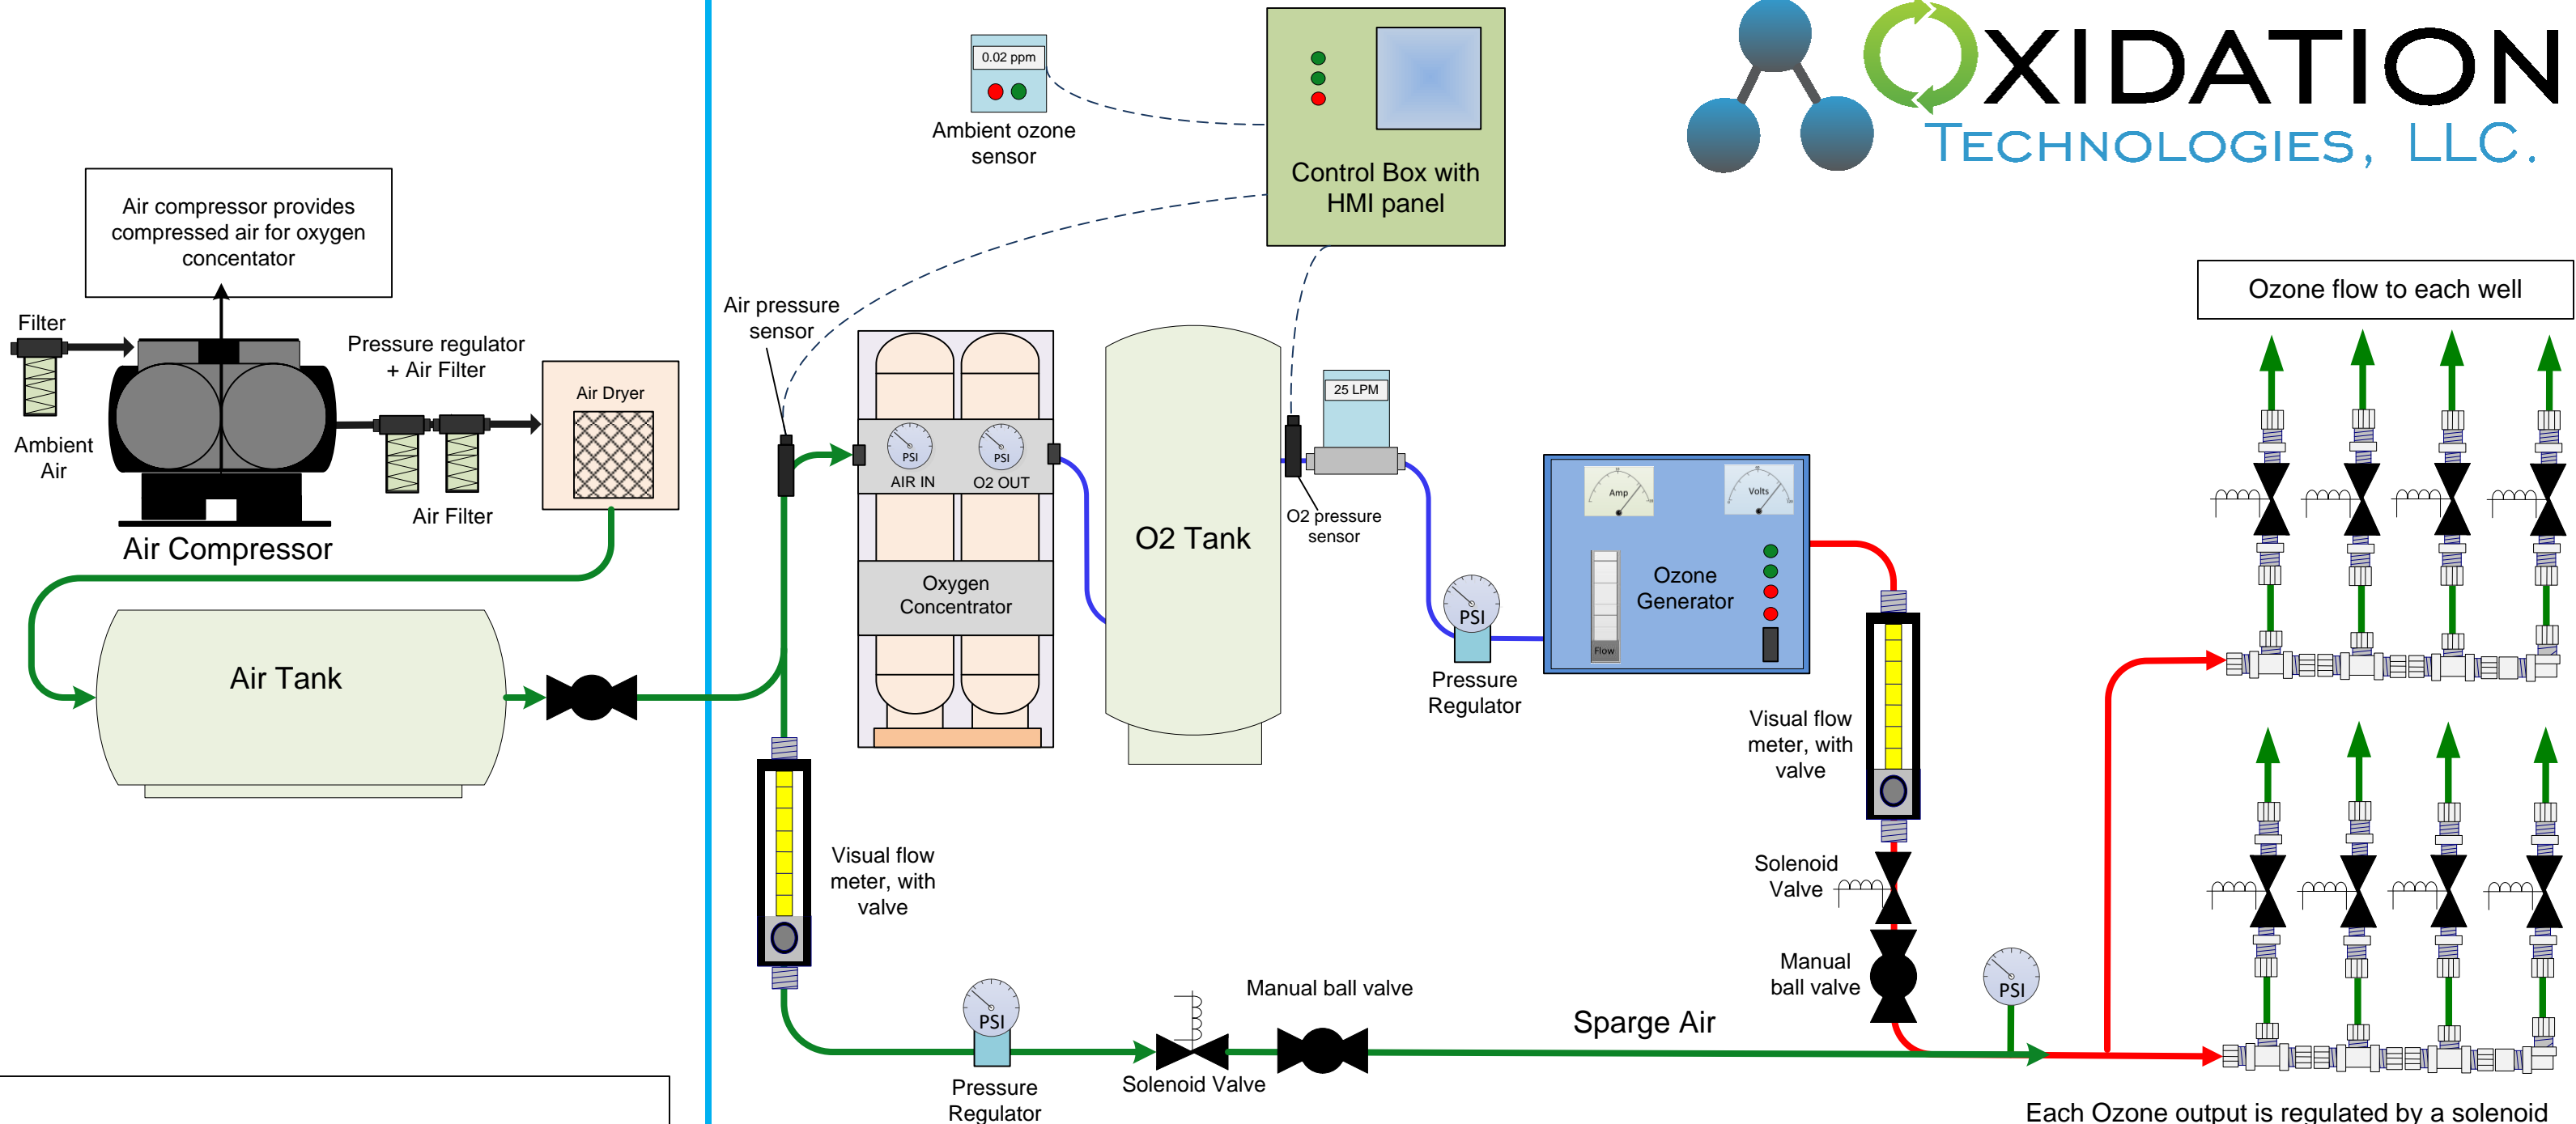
OXIDATION
TECHNOLOGIES, LLC.

0.02 ppm
Ambient ozone sensor

Control Box with HMI panel

Air compressor provides compressed air for oxygen concentator

Filter
Ambient Air
Pressure regulator + Air Filter
Air Filter
Air Dryer
Air Compressor

Air pressure sensor

PSI
AIR IN
PSI
O2 OUT
Oxygen Concentrator

O2 Tank

25 LPM
O2 pressure sensor

PSI
Pressure Regulator

Amp
Volts
Ozone Generator
Flow

Ozone flow to each well

Air Tank

Visual flow meter, with valve

Visual flow meter, with valve

Solenoid Valve

Manual ball valve

PSI

PSI
Pressure Regulator

Solenoid Valve

Manual ball valve

Sparge Air

Each Ozone output is regulated by a solenoid